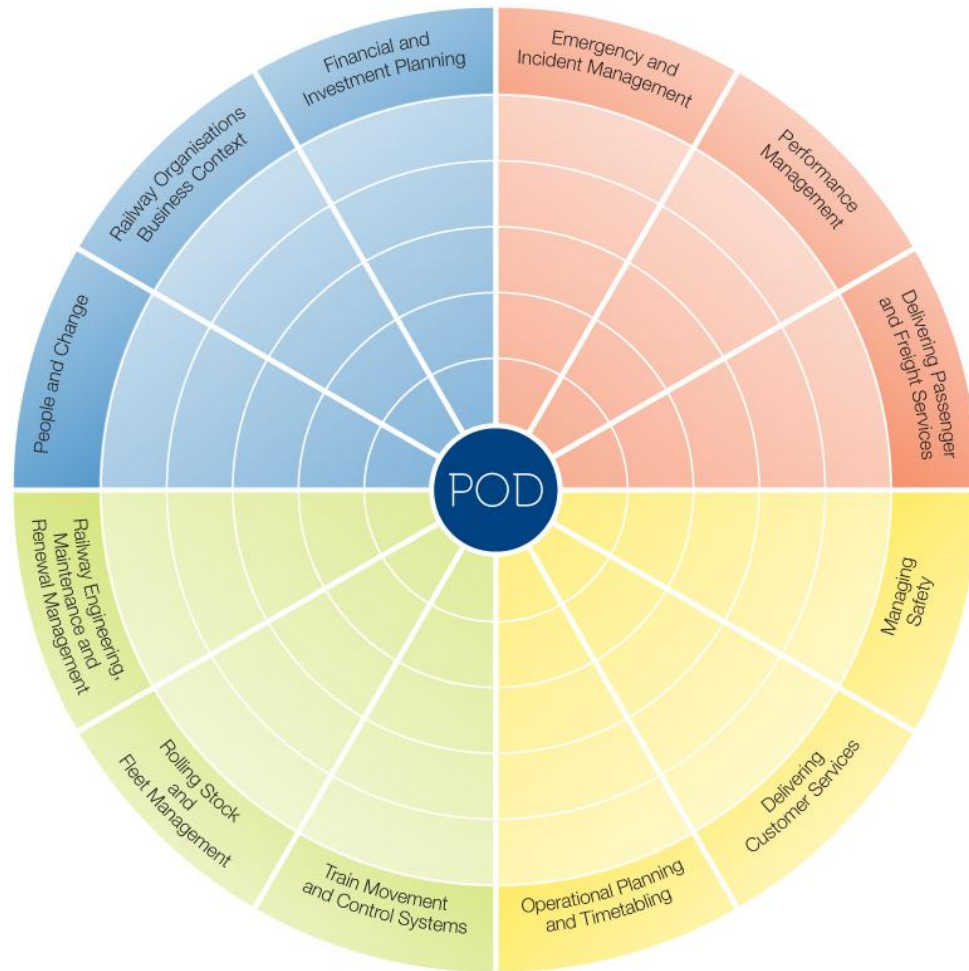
Financial and Investment Planning

Emergency and Incident Management

Performance Management

Delivering Passenger and Freight Services

Managing Safety

Delivering Customer Services

Operational Planning and Timetabling

Train Movement and Control Systems

Rolling Stock and Fleet Management

Railway Engineering, Maintenance and Renewal Management

People and Change

Railway Organisations Business Context

POD